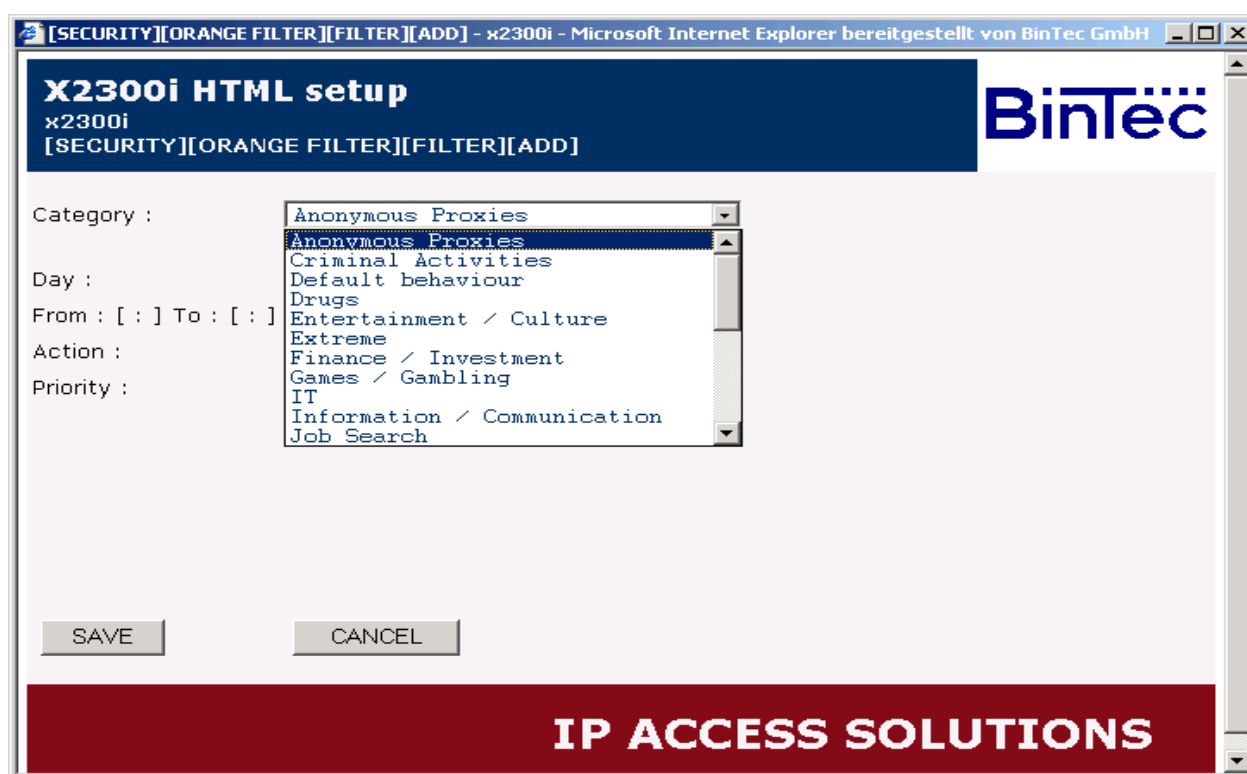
[SECURITY][ORANGE FILTER][FILTER][ADD] - x2300i - Microsoft Internet Explorer bereitgestellt von BinTec GmbH

X2300i HTML setup
x2300i
[SECURITY][ORANGE FILTER][FILTER][ADD]

BinTec

Category : Anonymous Proxies

Anonymous Proxies
Criminal Activities
Default behaviour
Drugs
Entertainment / Culture
Extreme
Finance / Investment
Games / Gambling
IT
Information / Communication
Job Search

Day :

From : [ : ] To : [ : ]

Action :

Priority :

SAVE CANCEL

IP ACCESS SOLUTIONS